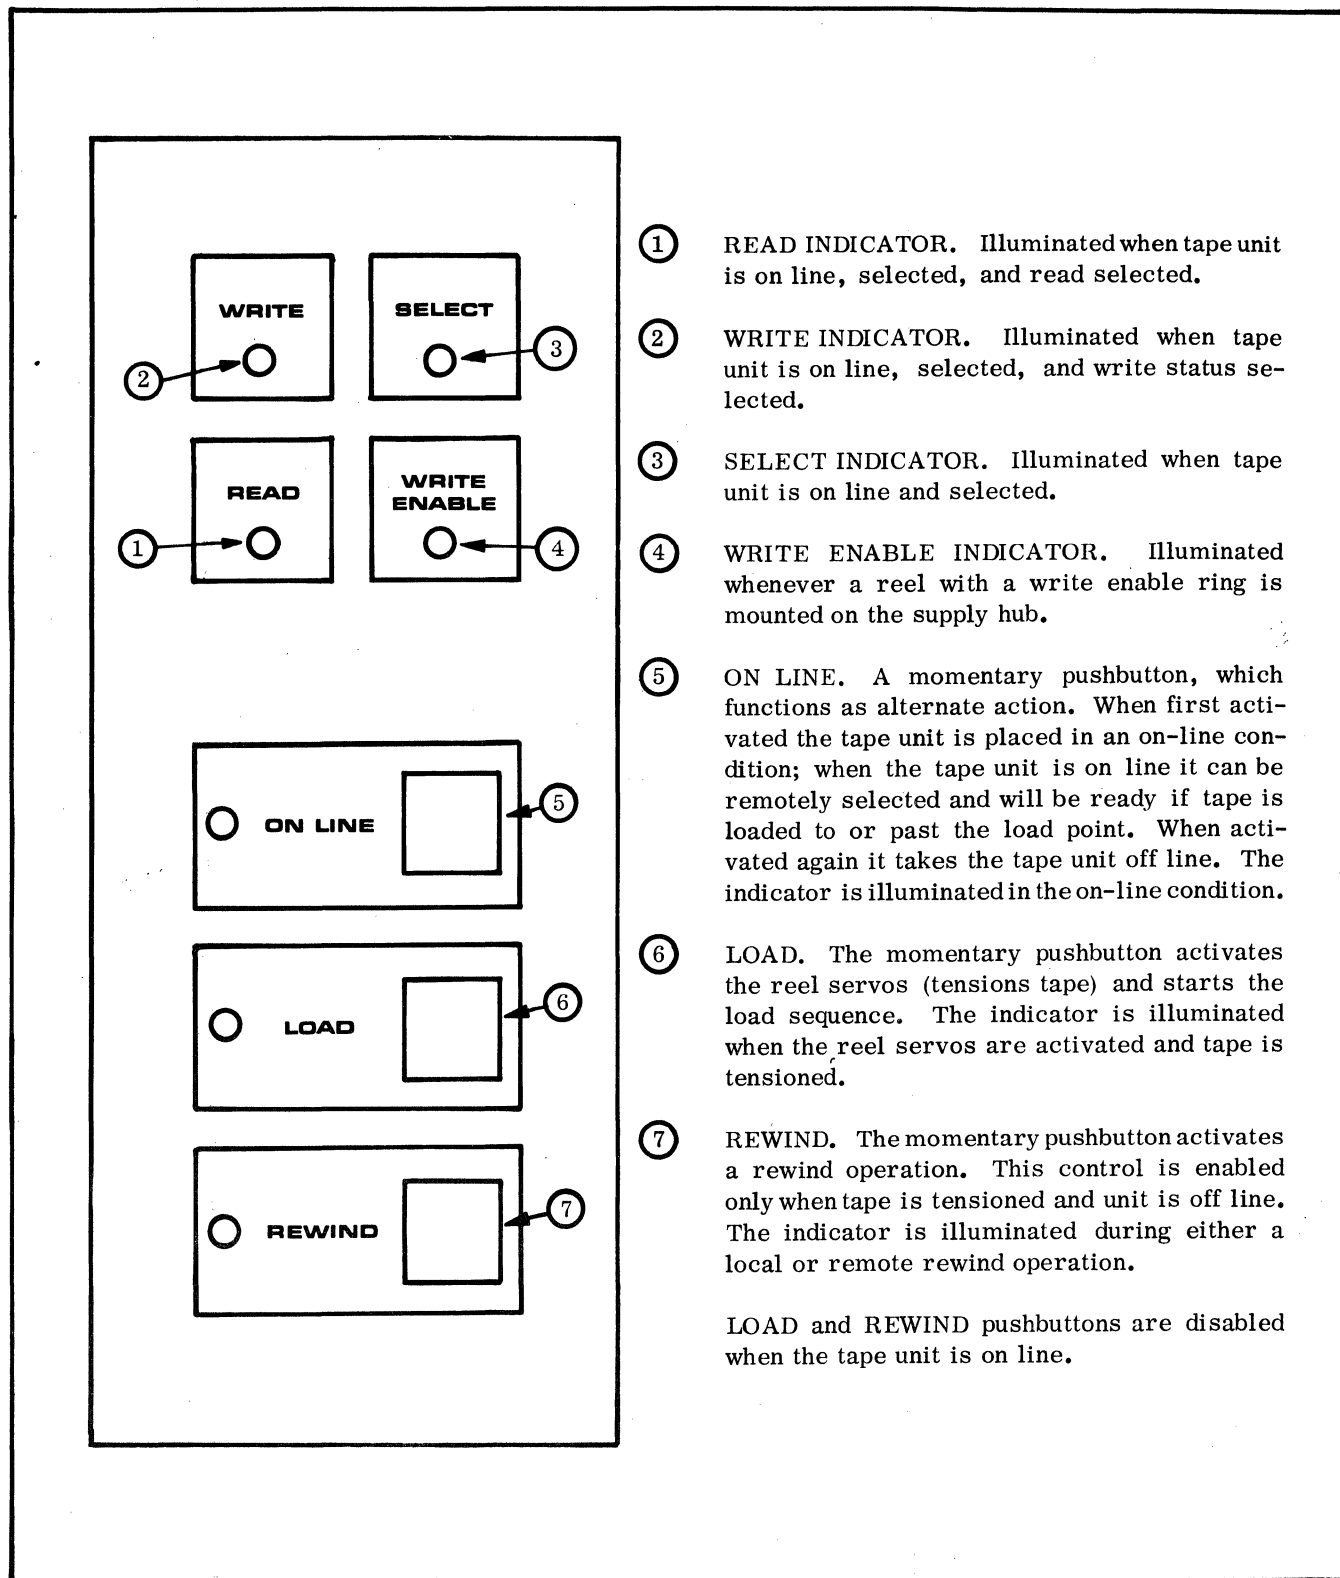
WRITE

SELECT

2

3

READ

WRITE ENABLE

1

4

ON LINE

5

LOAD

6

REWIND

7

1 READ INDICATOR. Illuminated when tape unit is on line, selected, and read selected.

2 WRITE INDICATOR. Illuminated when tape unit is on line, selected, and write status selected.

3 SELECT INDICATOR. Illuminated when tape unit is on line and selected.

4 WRITE ENABLE INDICATOR. Illuminated whenever a reel with a write enable ring is mounted on the supply hub.

5 ON LINE. A momentary pushbutton, which functions as alternate action. When first activated the tape unit is placed in an on-line condition; when the tape unit is on line it can be remotely selected and will be ready if tape is loaded to or past the load point. When activated again it takes the tape unit off line. The indicator is illuminated in the on-line condition.

6 LOAD. The momentary pushbutton activates the reel servos (tensions tape) and starts the load sequence. The indicator is illuminated when the reel servos are activated and tape is tensioned.

7 REWIND. The momentary pushbutton activates a rewind operation. This control is enabled only when tape is tensioned and unit is off line. The indicator is illuminated during either a local or remote rewind operation.

LOAD and REWIND pushbuttons are disabled when the tape unit is on line.